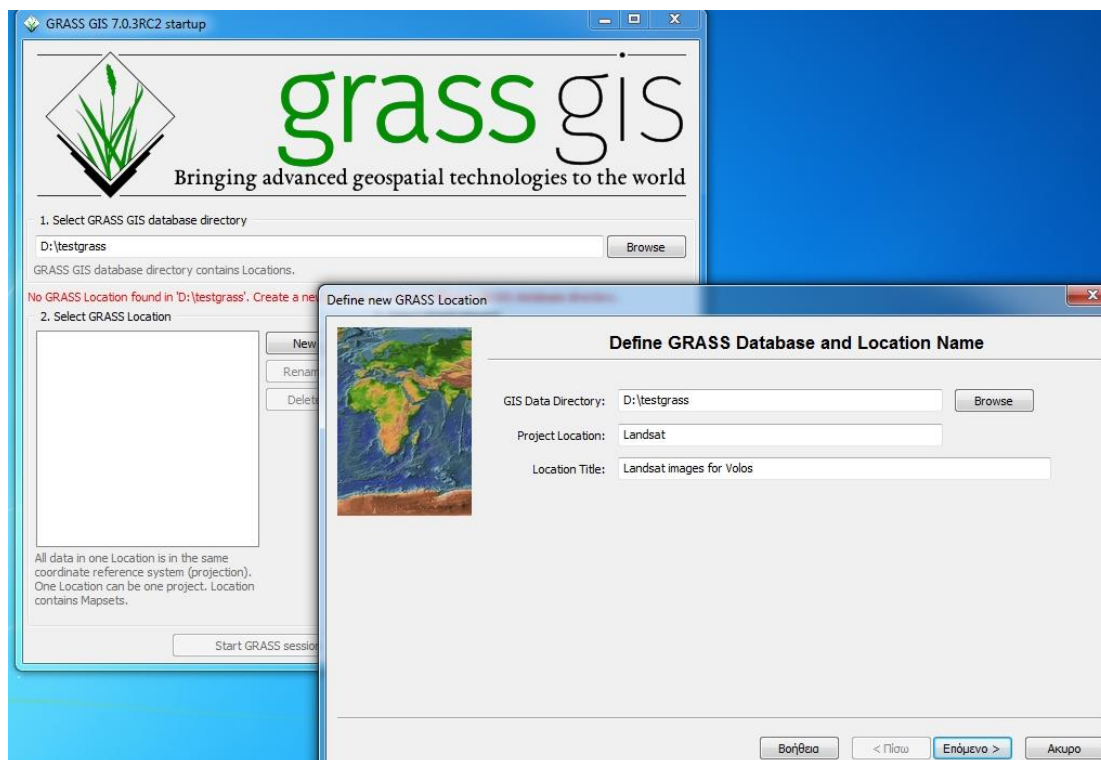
GRASS GIS 7.0.3RC2 startup

grass gis

Bringing advanced geospatial technologies to the world

1. Select GRASS GIS database directory

D:\testgrass

Browse

GRASS GIS database directory contains Locations.

No GRASS Location found in 'D:\testgrass'. Create a ne

2. Select GRASS Location

New

Renam

Delet

All data in one Location is in the same coordinate reference system (projection). One Location can be one project. Location contains Mapsets.

Start GRASS sessio

Define new GRASS Location

Define GRASS Database and Location Name

GIS Data Directory: D:\testgrass

Browse

Project Location: Landsat

Location Title: Landsat images for Volos

Βοήθεια

< Πίσω

Επόμενο >

Άκυρο